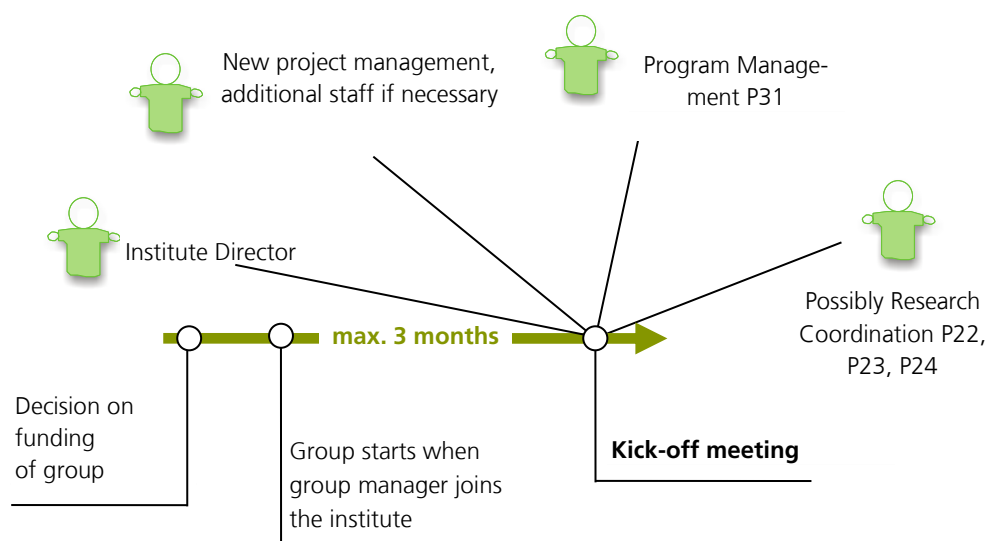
New project management, additional staff if necessary

Program Management P31

Institute Director

Possibly Research Coordination P22, P23, P24

max. 3 months

Decision on funding of group

Group starts when group manager joins the institute

**Kick-off meeting**